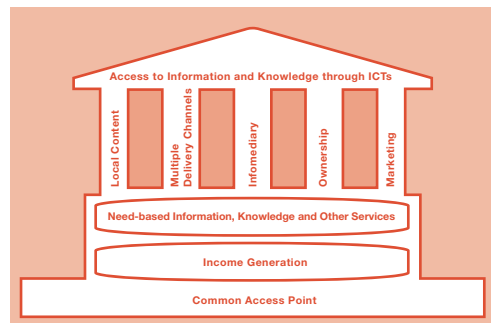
Access to Information and Knowledge through ICTs

Local Content

Multiple Delivery Channels

Infomediary

Ownership

Marketing

Need-based Information, Knowledge and Other Services

Income Generation

Common Access Point